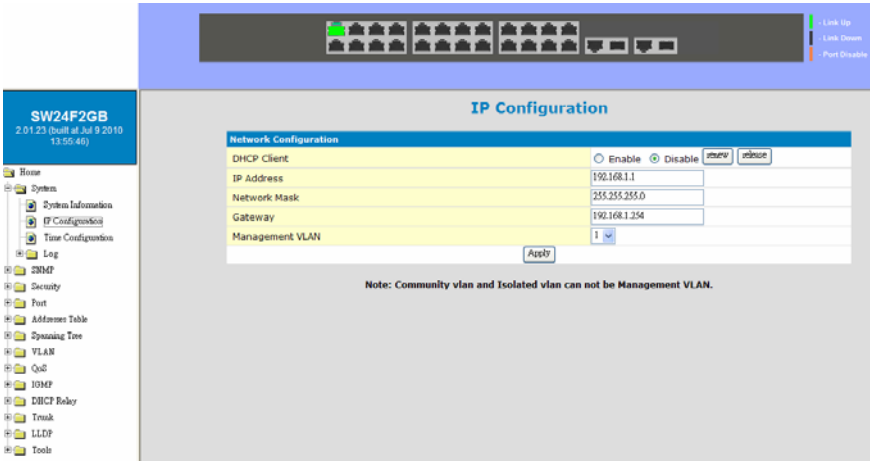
Link Up
Link Down
Port Disable

SW24F2GB
2.01.23 (built at Jul 9 2010 13:55:46)

Home
System
System Information
IP Configuration
Time Configuration
Log
SNMP
Security
Port
Addresses Table
Spanning Tree
VLAN
QoS
IGMP
DHCP Relay
Trunk
LLDP
Tools

IP Configuration

| Network Configuration | |
|---|---|
| DHCP Client | Enable Disable renew release |
| IP Address | 192.168.1.1 |
| Network Mask | 255.255.255.0 |
| Gateway | 192.168.1.254 |
| Management VLAN | 1 |

Apply

Note: Community vlan and Isolated vlan can not be Management VLAN.